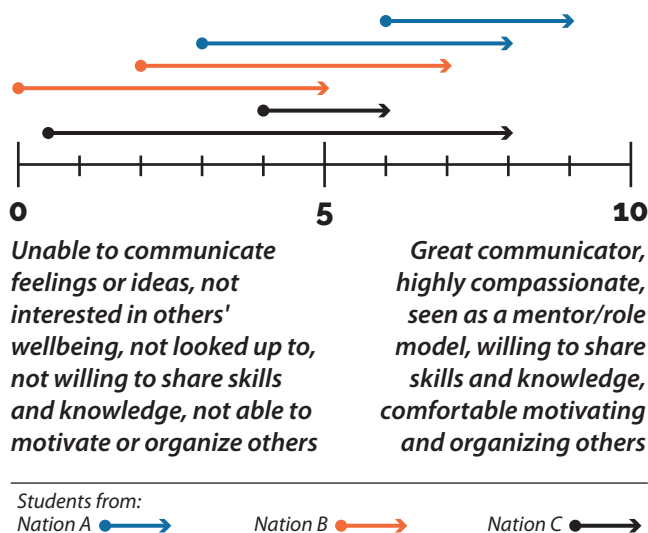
0

5

10

Unable to communicate feelings or ideas, not interested in others' wellbeing, not looked up to, not willing to share skills and knowledge, not able to motivate or organize others

Great communicator, highly compassionate, seen as a mentor/role model, willing to share skills and knowledge, comfortable motivating and organizing others

Students from:
Nation A
Nation B
Nation C